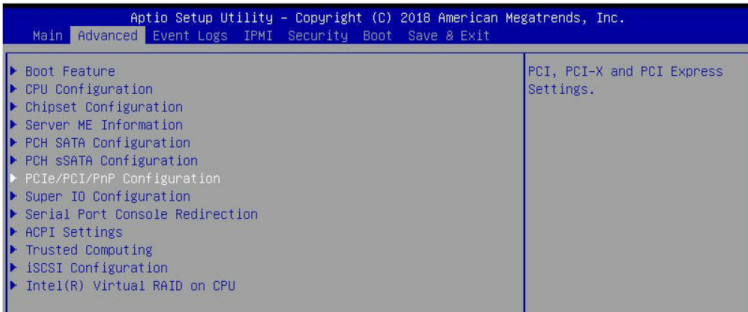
Aptio Setup Utility – Copyright (C) 2018 American Megatrends, Inc.
Main Advanced Event Logs IPMI Security Boot Save & Exit

▶ Boot Feature
▶ CPU Configuration
▶ Chipset Configuration
▶ Server ME Information
▶ PCH SATA Configuration
▶ PCH sSATA Configuration
▶ PCIe/PCI/PnP Configuration
▶ Super IO Configuration
▶ Serial Port Console Redirection
▶ ACPI Settings
▶ Trusted Computing
▶ iSCSI Configuration
▶ Intel(R) Virtual RAID on CPU

PCI, PCI-X and PCI Express Settings.